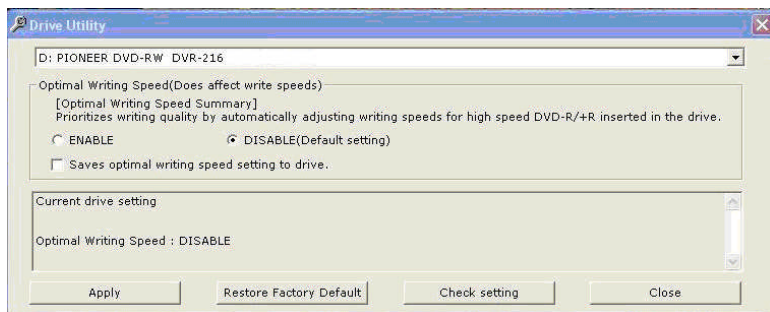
Drive Utility

D: PIONEER DVD-RW DVR-216

Optimal Writing Speed(Does affect write speeds)

[Optimal Writing Speed Summary]
Prioritizes writing quality by automatically adjusting writing speeds for high speed DVD-R/+R inserted in the drive.

ENABLE

DISABLE(Default setting)

Saves optimal writing speed setting to drive.

Current drive setting

Optimal Writing Speed : DISABLE

Apply

Restore Factory Default

Check setting

Close